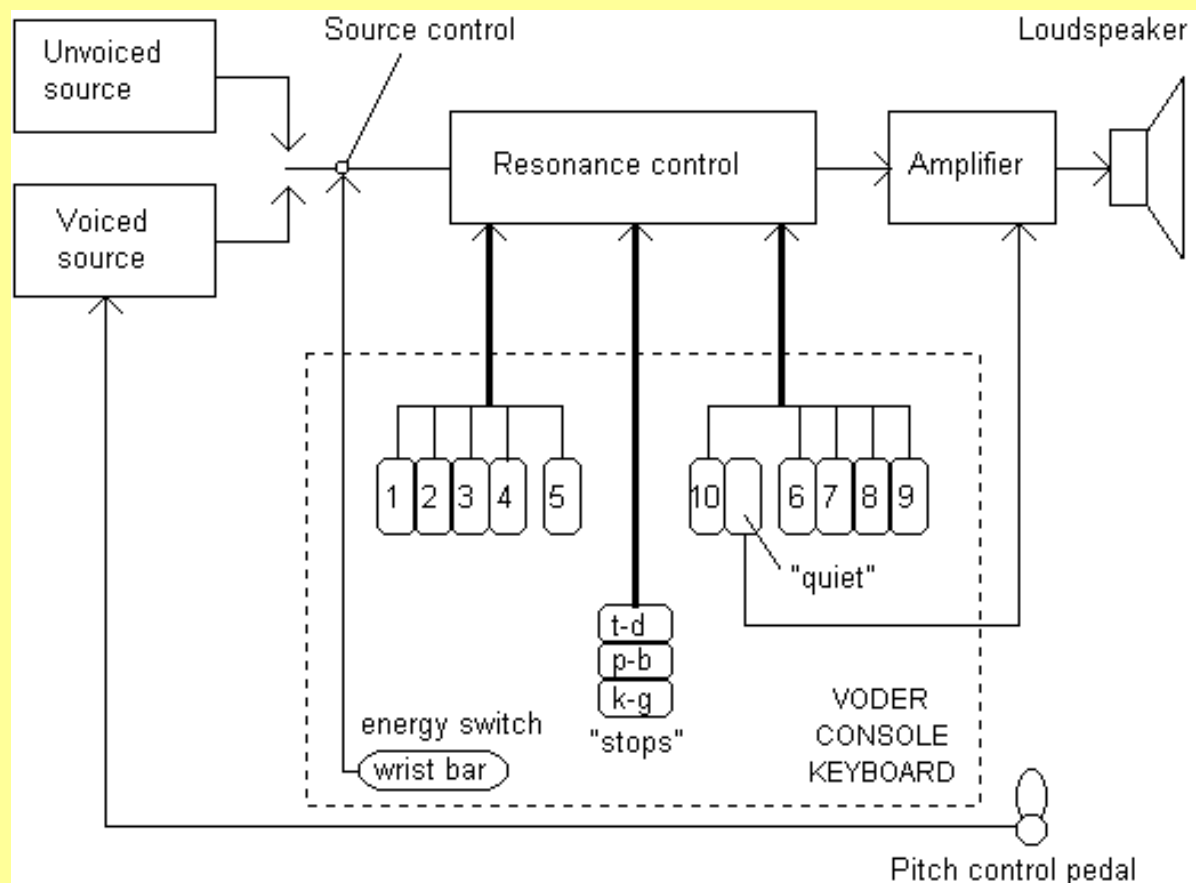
Unvoiced source

Source control

Loudspeaker

Resonance control

Amplifier

Voiced source

1 2 3 4 5

10 6 7 8 9

"quiet"

t-d
p-b
k-g

"stops"

energy switch

wrist bar

VODER CONSOLE KEYBOARD

Pitch control pedal